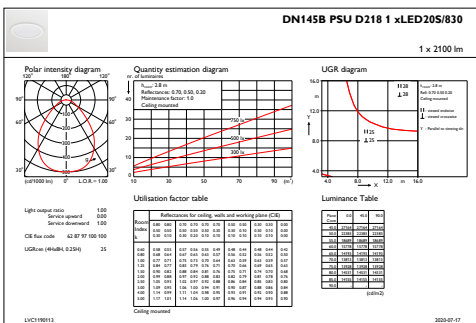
DN145B PSU D218 1 xLED20S/830

1 x 2100 lm

Polar intensity diagram

120° 180° 120°

90° 90°

60° 60°

30° 30°

(cd/1000 lm) 0° L.O.R.= 1.00

Quantity estimation diagram

nr. of luminaires

$h_{room}$: 2.8 m
Reflectances: 0.70, 0.50, 0.20
Maintenance factor: 1.00
Ceiling mounted

750 lx

500 lx

300 lx

10 30 50 70 90 (m²)

UGR diagram

Y

H 28
28

Ceiling mounted

H - viewed endwise
- viewed crosswise

Y - Parallel to viewing dir.

H 25
25

4.0 8.0 12.0 m 16.0
X

Utilisation factor table

| Room Index k | 0.80 0.50 0.30 | 0.80 0.50 0.30 | 0.70 0.50 0.20 | 0.70 0.50 0.10 | 0.70 0.30 0.10 | 0.70 0.30 0.10 | 0.50 0.30 0.10 | 0.50 0.30 0.10 | 0.30 0.30 0.10 | 0.30 0.00 0.00 | 0.00 |
|---|---|---|---|---|---|---|---|---|---|---|---|
| 0.60 | 0.58 | 0.53 | 0.57 | 0.56 | 0.45 | 0.49 | 0.48 | 0.44 | 0.48 | 0.44 | 0.42 |
| 0.80 | 0.68 | 0.64 | 0.67 | 0.63 | 0.60 | 0.57 | 0.56 | 0.52 | 0.55 | 0.53 | 0.50 |
| 1.00 | 0.77 | 0.73 | 0.75 | 0.72 | 0.70 | 0.64 | 0.63 | 0.61 | 0.62 | 0.60 | 0.58 |
| 1.25 | 0.84 | 0.77 | 0.80 | 0.77 | 0.76 | 0.71 | 0.70 | 0.66 | 0.69 | 0.65 | 0.63 |
| 1.50 | 0.90 | 0.82 | 0.88 | 0.84 | 0.81 | 0.76 | 0.75 | 0.71 | 0.74 | 0.70 | 0.68 |
| 2.00 | 0.99 | 0.88 | 0.97 | 0.92 | 0.88 | 0.83 | 0.82 | 0.79 | 0.81 | 0.78 | 0.76 |
| 2.50 | 1.05 | 0.93 | 1.02 | 0.97 | 0.92 | 0.88 | 0.86 | 0.84 | 0.85 | 0.83 | 0.80 |
| 3.00 | 1.09 | 0.96 | 1.06 | 1.00 | 0.94 | 0.91 | 0.90 | 0.87 | 0.88 | 0.86 | 0.84 |
| 4.00 | 1.14 | 0.99 | 1.11 | 1.04 | 0.98 | 0.95 | 0.93 | 0.91 | 0.93 | 0.90 | 0.88 |
| 5.00 | 1.17 | 1.01 | 1.14 | 1.06 | 1.00 | 0.97 | 0.96 | 0.94 | 0.94 | 0.93 | 0.90 |

Reflectances for ceiling, walls and working plane (CIE)

Ceiling mounted

Light output ratio 1.00
Service upward 0.00
Service downward 1.00

CIE flux code 62 87 97 100 100

UGRcea (4Hx8H, 0.25H) 25

Luminance Table

(cd/m2)

LVC1190113

2020-07-17